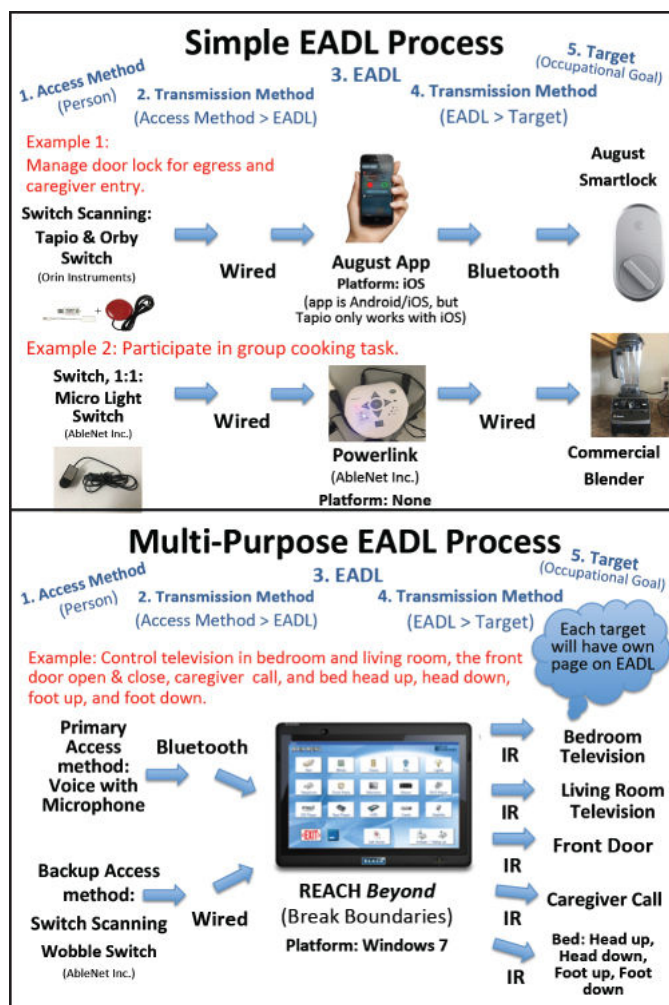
Simple EADL Process

1. Access Method (Person)
2. Transmission Method (Access Method > EADL)
3. EADL
4. Transmission Method (EADL > Target)
5. Target (Occupational Goal)

Example 1: Manage door lock for egress and caregiver entry.

Switch Scanning: Tapio & Orby Switch (Orin Instruments)

Wired

August App
Platform: iOS
(app is Android/iOS, but Tapio only works with iOS)

Bluetooth

August Smartlock

Example 2: Participate in group cooking task.

Switch, 1:1: Micro Light Switch (AbleNet Inc.)

Wired

Powerlink (AbleNet Inc.)
Platform: None

Wired

Commercial Blender

Multi-Purpose EADL Process

1. Access Method (Person)
2. Transmission Method (Access Method > EADL)
3. EADL
4. Transmission Method (EADL > Target)
5. Target (Occupational Goal)

Each target will have own page on EADL

Example: Control television in bedroom and living room, the front door open & close, caregiver call, and bed head up, head down, foot up, and foot down.

Primary Access method: Voice with Microphone

Bluetooth

Backup Access method: Switch Scanning Wobble Switch (AbleNet Inc.)

Wired

EXIT

REACH Beyond
(Break Boundaries)
Platform: Windows 7

IR
Bedroom Television

IR
Living Room Television

IR
Front Door

IR
Caregiver Call

IR
Bed: Head up, Head down, Foot up, Foot down